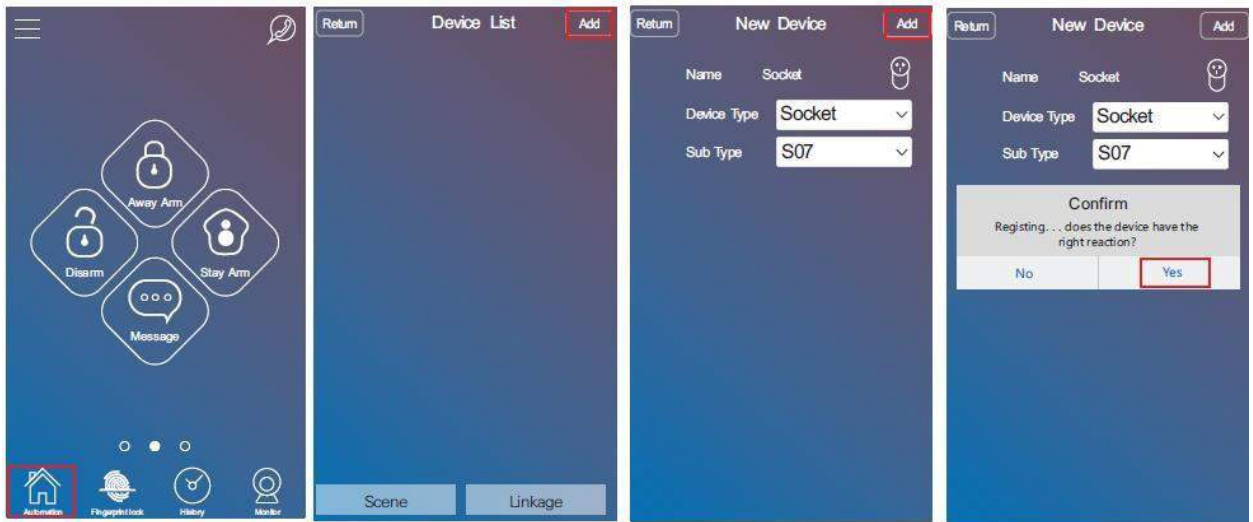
Away Arm

Disarm

Stay Arm

Message

Automation Fingerprint lock History Monitor

Return Device List Add

Scene Linkage

Return New Device Add

Name Socket

Device Type Socket

Sub Type S07

Return New Device Add

Name Socket

Device Type Socket

Sub Type S07

Confirm

Registing. . . does the device have the right reaction?

No Yes